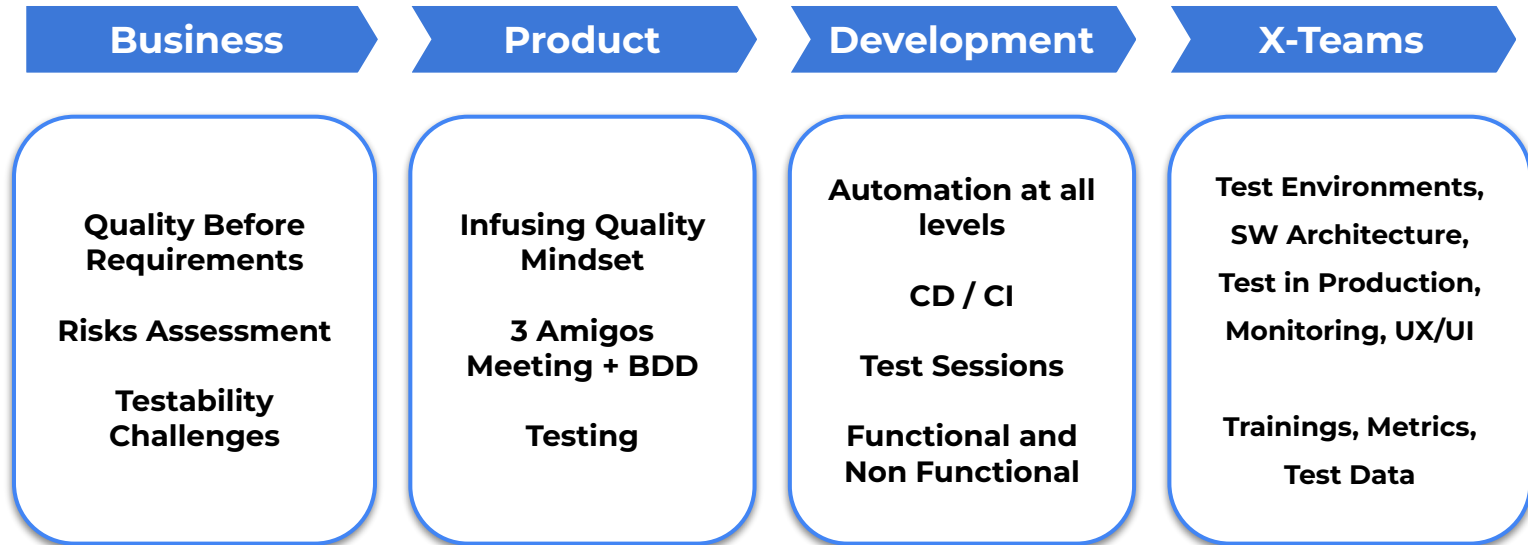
Business

Product

Development

X-Teams

Quality Before Requirements

Risks Assessment

Testability Challenges

Infusing Quality Mindset

3 Amigos Meeting + BDD

Testing

Automation at all levels

CD / CI

Test Sessions

Functional and Non Functional

Test Environments,

SW Architecture,

Test in Production,

Monitoring, UX/UI

Trainings, Metrics,

Test Data